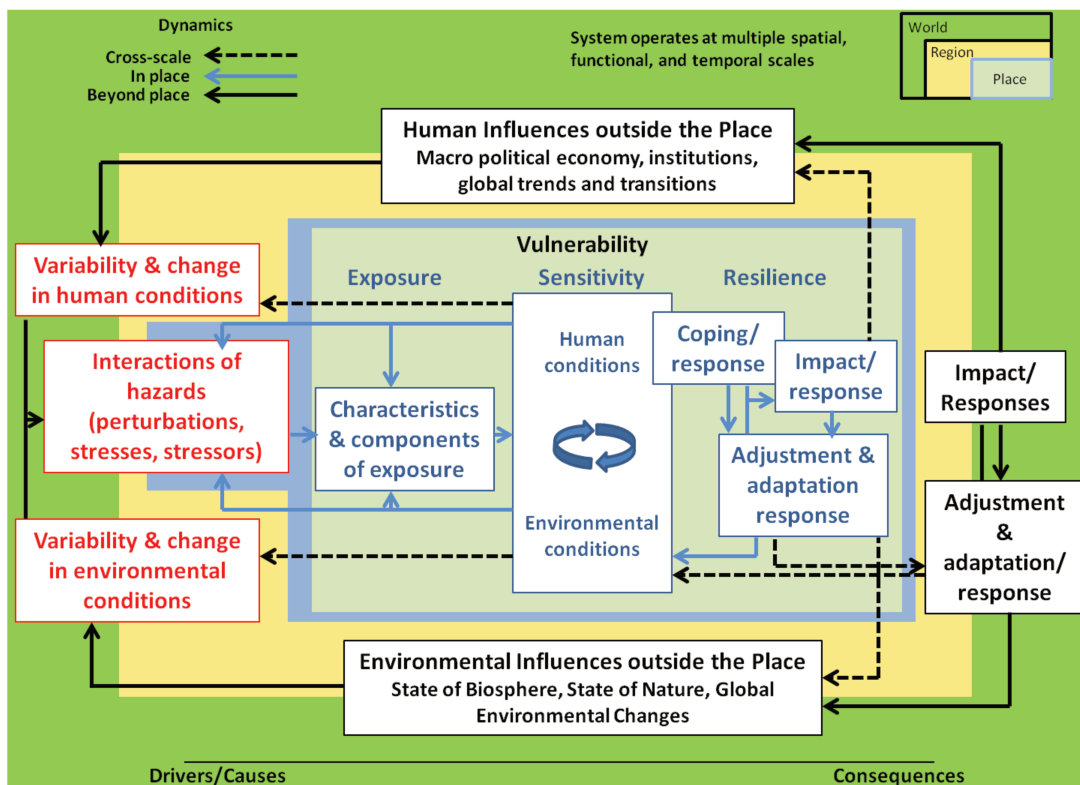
Dynamics

Cross-scale
In place
Beyond place

System operates at multiple spatial, functional, and temporal scales

World
Region
Place

Human Influences outside the Place
Macro political economy, institutions, global trends and transitions

Vulnerability

Exposure

Sensitivity

Resilience

Variability & change in human conditions

Interactions of hazards (perturbations, stresses, stressors)

Characteristics & components of exposure

Human conditions

Coping/ response

Impact/ response

Impact/ Responses

Adjustment & adaptation response

Environmental conditions

Adjustment & adaptation/ response

Variability & change in environmental conditions

Environmental Influences outside the Place
State of Biosphere, State of Nature, Global Environmental Changes

Drivers/Causes

Consequences